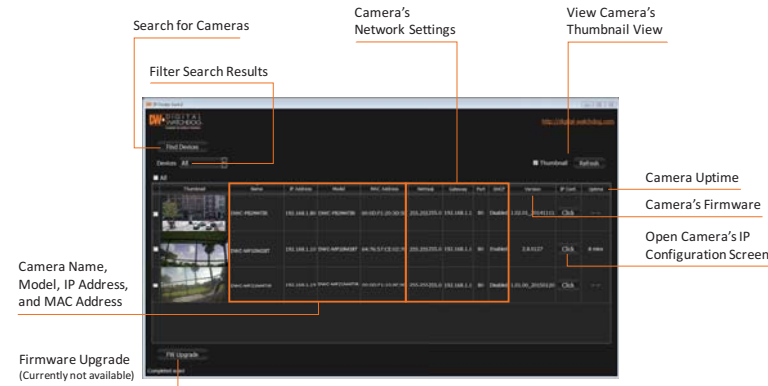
Search for Cameras

Filter Search Results

Camera's Network Settings

View Camera's Thumbnail View

Camera Uptime

Camera's Firmware

Open Camera's IP Configuration Screen

Camera Name, Model, IP Address, and MAC Address

Firmware Upgrade
(Currently not available)

DW DIGITAL WATCHDOG

Find Devices

Devices All

All

Thumbnail

Refresh

| | Thumbnail | Name | IP Address | Model | MAC Address | Netmask | Gateway | Port | DHCP | Version | IP Conf. | Uptime |
|---|---|---|---|---|---|---|---|---|---|---|---|---|
| | | DWC-PB2M4TIR | 192.168.1.80 | DWC-PB2M4TIR | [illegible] | 255.255.255.0 | 192.168.1.1 | 80 | Disabled | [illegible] | Click | --- |
| | | DWC-MF10M1TIR | 192.168.1.10 | DWC-MF10M1TIR | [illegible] | 255.255.255.0 | 192.168.1.1 | 80 | Disabled | 2.6.0127 | Click | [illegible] |
| | | DWC-MF21M4TIR | 192.168.1.19 | DWC-MF21M4TIR | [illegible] | 255.255.255.0 | 192.168.1.1 | 80 | Disabled | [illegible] | Click | --- |

FW Upgrade

Completed scan